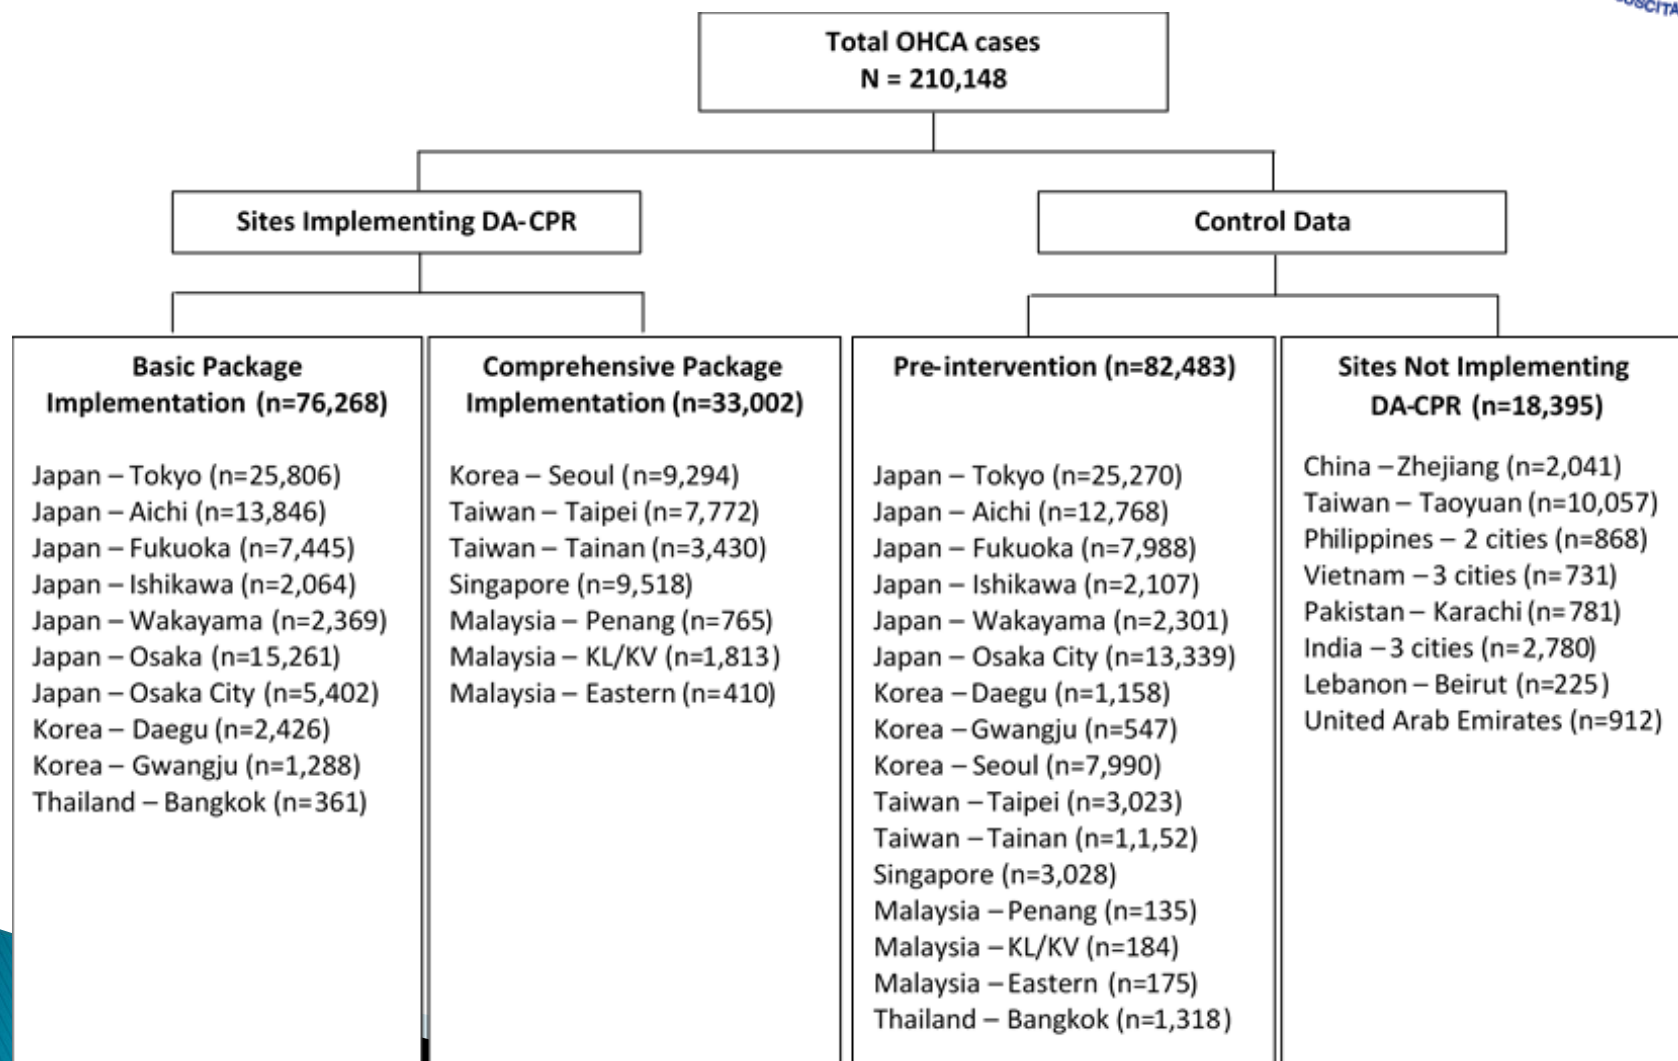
Total OHCA cases
N = 210,148

Sites Implementing DA-CPR

Control Data

Basic Package Implementation (n=76,268)

Japan – Tokyo (n=25,806)
Japan – Aichi (n=13,846)
Japan – Fukuoka (n=7,445)
Japan – Ishikawa (n=2,064)
Japan – Wakayama (n=2,369)
Japan – Osaka (n=15,261)
Japan – Osaka City (n=5,402)
Korea – Daegu (n=2,426)
Korea – Gwangju (n=1,288)
Thailand – Bangkok (n=361)

Comprehensive Package Implementation (n=33,002)

Korea – Seoul (n=9,294)
Taiwan – Taipei (n=7,772)
Taiwan – Tainan (n=3,430)
Singapore (n=9,518)
Malaysia – Penang (n=765)
Malaysia – KL/KV (n=1,813)
Malaysia – Eastern (n=410)

Pre-intervention (n=82,483)

Japan – Tokyo (n=25,270)
Japan – Aichi (n=12,768)
Japan – Fukuoka (n=7,988)
Japan – Ishikawa (n=2,107)
Japan – Wakayama (n=2,301)
Japan – Osaka City (n=13,339)
Korea – Daegu (n=1,158)
Korea – Gwangju (n=547)
Korea – Seoul (n=7,990)
Taiwan – Taipei (n=3,023)
Taiwan – Tainan (n=1,1,52)
Singapore (n=3,028)
Malaysia – Penang (n=135)
Malaysia – KL/KV (n=184)
Malaysia – Eastern (n=175)
Thailand – Bangkok (n=1,318)

Sites Not Implementing DA-CPR (n=18,395)

China – Zhejiang (n=2,041)
Taiwan – Taoyuan (n=10,057)
Philippines – 2 cities (n=868)
Vietnam – 3 cities (n=731)
Pakistan – Karachi (n=781)
India – 3 cities (n=2,780)
Lebanon – Beirut (n=225)
United Arab Emirates (n=912)